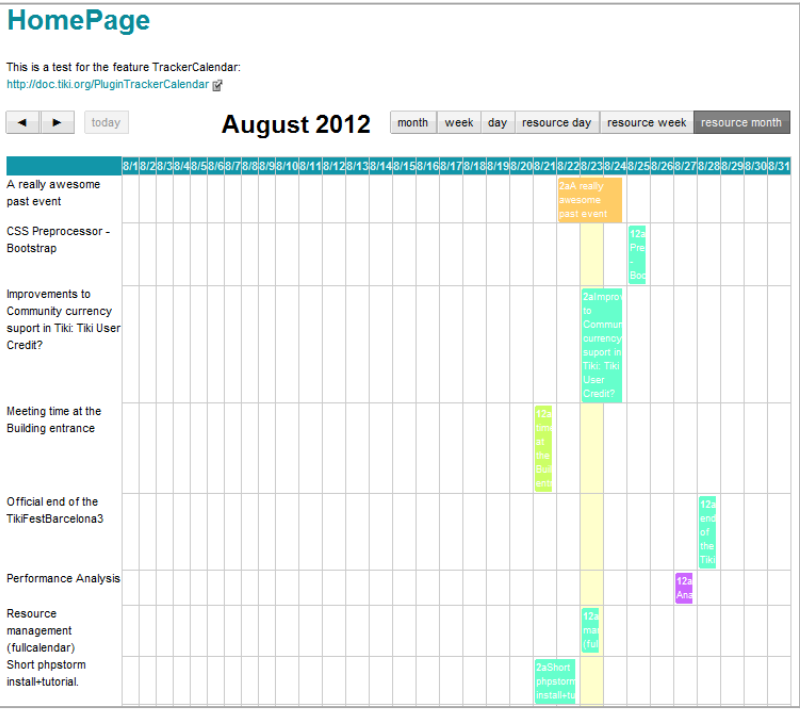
HomePage

This is a test for the feature TrackerCalendar:
http://doc.tiki.org/PluginTrackerCalendar

◄ ► today

August 2012

month week day resource day resource week resource month

| | 8/1 | 8/2 | 8/3 | 8/4 | 8/5 | 8/6 | 8/7 | 8/8 | 8/9 | 8/10 | 8/11 | 8/12 | 8/13 | 8/14 | 8/15 | 8/16 | 8/17 | 8/18 | 8/19 | 8/20 | 8/21 | 8/22 | 8/23 | 8/24 | 8/25 | 8/26 | 8/27 | 8/28 | 8/29 | 8/30 | 8/31 |
|---|---|---|---|---|---|---|---|---|---|---|---|---|---|---|---|---|---|---|---|---|---|---|---|---|---|---|---|---|---|---|---|
| A really awesome past event | | | | | | | | | | | | | | | | | | | | | | 2aA really awesome past event | | | | | | | | | |
| CSS Preprocessor - Bootstrap | | | | | | | | | | | | | | | | | | | | | | | | | 12a Pre - Boo | | | | | | |
| Improvements to Community currency suport in Tiki: Tiki User Credit? | | | | | | | | | | | | | | | | | | | | | | | 2aImpro to Commun currency suport in Tiki: User Credit? | | | | | | | | |
| Meeting time at the Building entrance | | | | | | | | | | | | | | | | | | | | | 12a tim at the Buil ent | | | | | | | | | | |
| Official end of the TikiFestBarcelona3 | | | | | | | | | | | | | | | | | | | | | | | | | | | | 12a end of the Tiki | | | |
| Performance Analysis | | | | | | | | | | | | | | | | | | | | | | | | | | | 12a Ana | | | | |
| Resource management (fullcalendar) | | | | | | | | | | | | | | | | | | | | | | | 12a ma (ful | | | | | | | | |
| Short phpstorm install+tutorial. | | | | | | | | | | | | | | | | | | | | | 2aShort phpstorm install+tu | | | | | | | | | | |